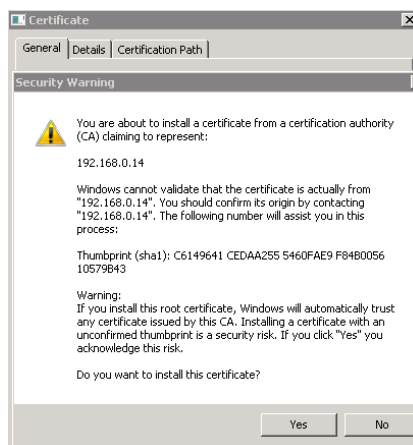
Certificate

General | Details | Certification Path

Security Warning

You are about to install a certificate from a certification authority (CA) claiming to represent:

192.168.0.14

Windows cannot validate that the certificate is actually from "192.168.0.14". You should confirm its origin by contacting "192.168.0.14". The following number will assist you in this process:

Thumbprint (sha1): C6149641 CEDAA255 5460FAE9 F84B0056 10579B43

Warning:
If you install this root certificate, Windows will automatically trust any certificate issued by this CA. Installing a certificate with an unconfirmed thumbprint is a security risk. If you click "Yes" you acknowledge this risk.

Do you want to install this certificate?

Yes No